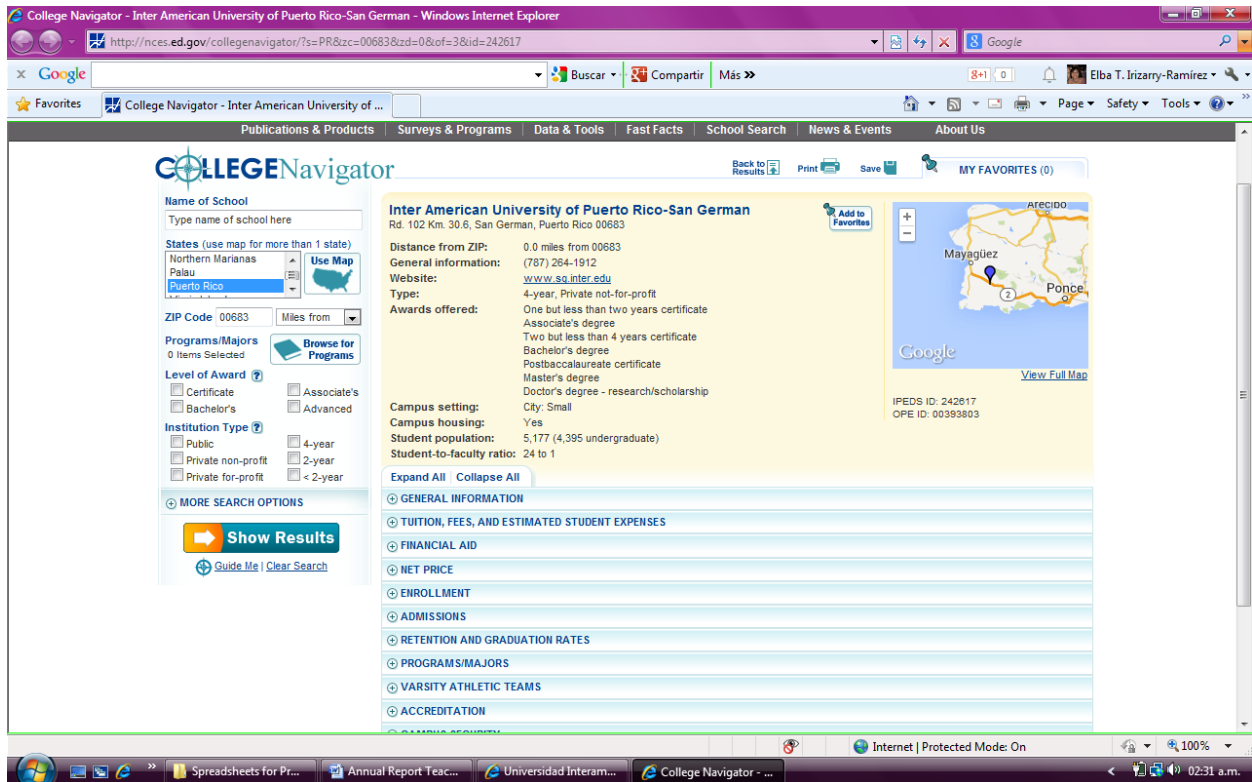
College Navigator - Inter American University of Puerto Rico-San German - Windows Internet Explorer

http://nces.ed.gov/collegenavigator/?s=PR&zc=00683&zd=0&of=3&id=242617

Google

Google

Buscar Compartir Más »

+1 0

Elba T. Irizarry-Ramírez

Favorites

College Navigator - Inter American University of ...

Page Safety Tools

Publications & Products | Surveys & Programs | Data & Tools | Fast Facts | School Search | News & Events | About Us

COLLEGENavigator

Back to Results | Print | Save | MY FAVORITES (0)

Name of School

Type name of school here

States (use map for more than 1 state)

Northern Marianas
Palau
Puerto Rico

Use Map

ZIP Code 00683 Miles from

Programs/Majors
0 Items Selected

Browse for Programs

Level of Award
Certificate
Associate's
Bachelor's
Advanced

Institution Type
Public
4-year
Private non-profit
2-year
Private for-profit
< 2-year

MORE SEARCH OPTIONS

Show Results

Guide Me | Clear Search

Inter American University of Puerto Rico-San German
Rd. 102 Km. 30.6, San German, Puerto Rico 00683

Add to Favorites

Distance from ZIP: 0.0 miles from 00683
General information: (787) 264-1912
Website: www.sg.inter.edu
Type: 4-year, Private not-for-profit
Awards offered: One but less than two years certificate
Associate's degree
Two but less than 4 years certificate
Bachelor's degree
Postbaccalaureate certificate
Master's degree
Doctor's degree - research/scholarship
Campus setting: City: Small
Campus housing: Yes
Student population: 5,177 (4,395 undergraduate)
Student-to-faculty ratio: 24 to 1

Arecibo
Mayagüez
2
Ponce
Google

View Full Map

IPEDS ID: 242617
OPE ID: 00393803

Expand All | Collapse All

GENERAL INFORMATION
TUITION, FEES, AND ESTIMATED STUDENT EXPENSES
FINANCIAL AID
NET PRICE
ENROLLMENT
ADMISSIONS
RETENTION AND GRADUATION RATES
PROGRAMS/MAJORS
VARSITY ATHLETIC TEAMS
ACCREDITATION
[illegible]

Internet | Protected Mode: On
100%

Spreadsheets for Pr... Annual Report Teac... Universidad Interam... College Navigator - ...

02:31 a.m.